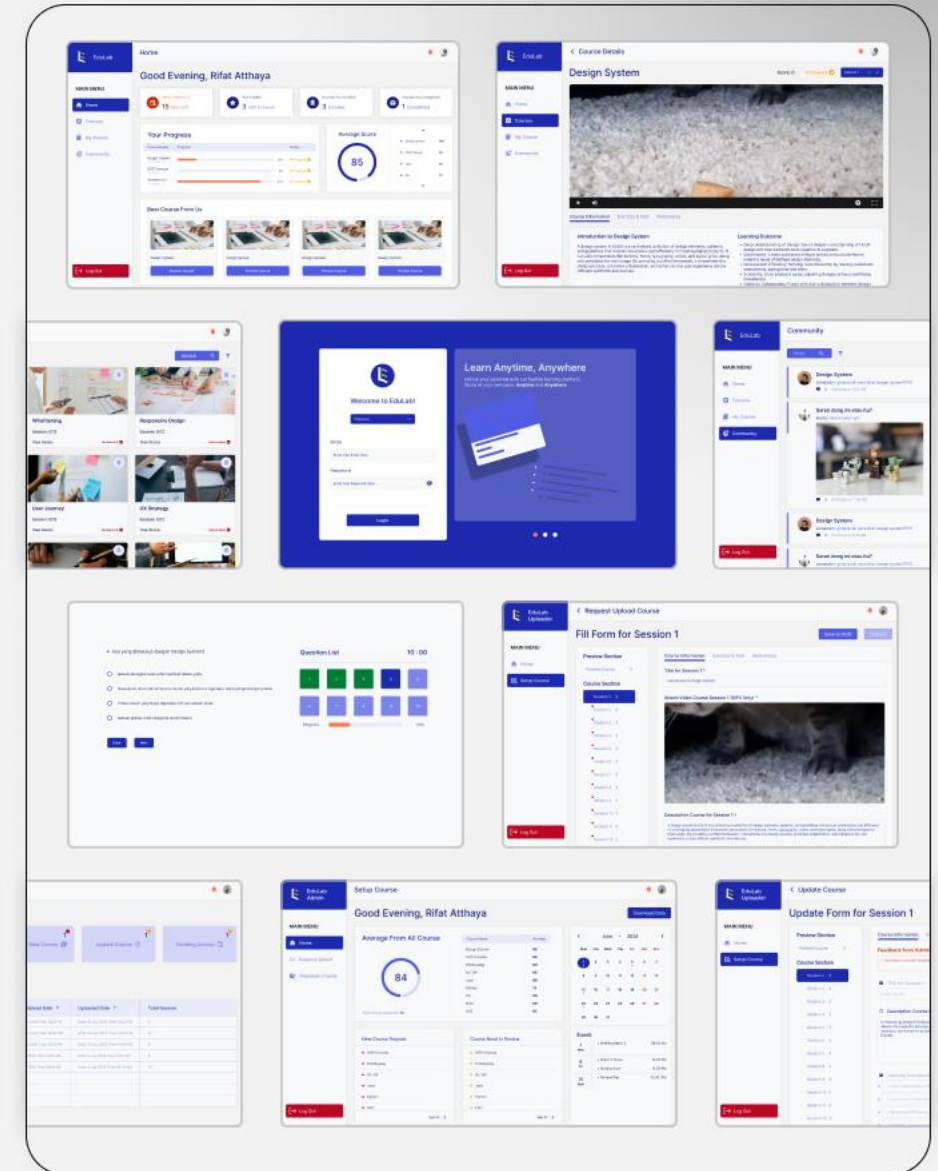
EduLab

Home

MAIN MENU

Home

Courses

My Course

Community

Good Evening, Rifat Atthaya

15

3

3

1

Your Progress

Average Score

85

Best Course From Us

Log Out

Course Details

Design System

Course Information

Introduction to Design System

Learning Outcome

Log Out

Wireframing

Responsive Design

User Journey

UX Strategy

Welcome to EduLab!

Login

Learn Anytime, Anywhere

Community

Design System

Design System

Log Out

Question List

10 : 00

Request Upload Course

Fill Form for Session 1

Preview Section

Course Section

Log Out

Setup Course

Good Evening, Rifat Atthaya

Average From All Course

84

June 2024

Log Out

Update Course

Update Form for Session 1

Preview Section

Course Section

Log Out